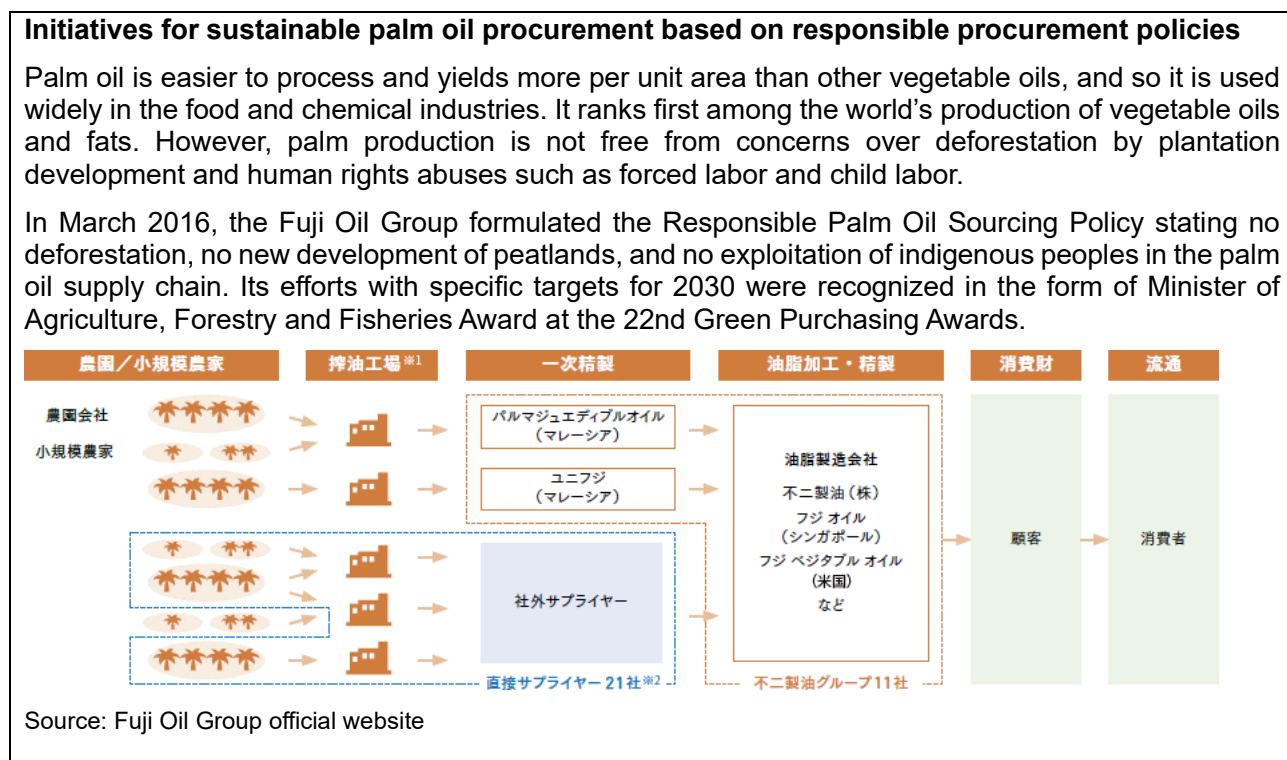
**Initiatives for sustainable palm oil procurement based on responsible procurement policies**

Palm oil is easier to process and yields more per unit area than other vegetable oils, and so it is used widely in the food and chemical industries. It ranks first among the world's production of vegetable oils and fats. However, palm production is not free from concerns over deforestation by plantation development and human rights abuses such as forced labor and child labor.

In March 2016, the Fuji Oil Group formulated the Responsible Palm Oil Sourcing Policy stating no deforestation, no new development of peatlands, and no exploitation of indigenous peoples in the palm oil supply chain. Its efforts with specific targets for 2030 were recognized in the form of Minister of Agriculture, Forestry and Fisheries Award at the 22nd Green Purchasing Awards.

農園／小規模農家
搾油工場※1
一次精製
油脂加工・精製
消費財
流通

農園会社
小規模農家

パルマジュエディブルオイル（マレーシア）
ユニフジ（マレーシア）

油脂製造会社
不二製油（株）
フジ オイル（シンガポール）
フジ ベジタブル オイル（米国）
など

顧客
消費者

社外サプライヤー

直接サプライヤー 21社※2
不二製油グループ11社

Source: Fuji Oil Group official website